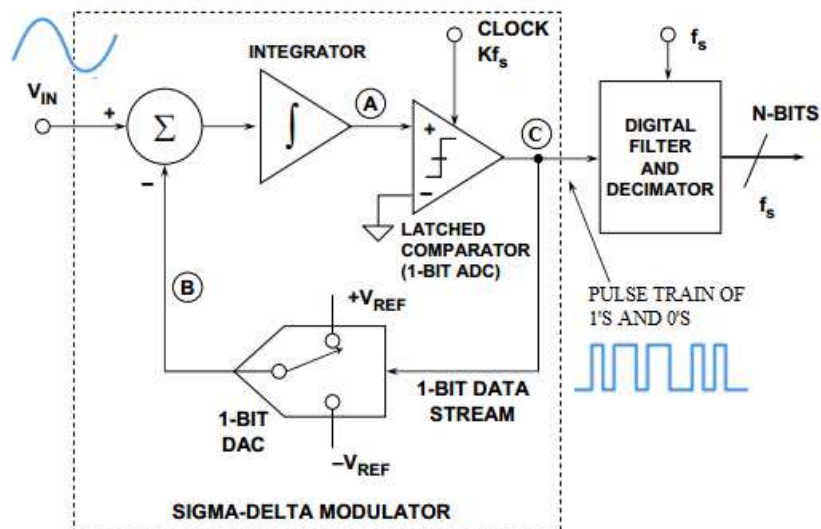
CLOCK $Kf_s$

$f_s$

INTEGRATOR

$V_{IN}$

+

$\Sigma$

$\int$

A

+

C

DIGITAL FILTER AND DECIMATOR

N-BITS

$f_s$

−

−

LATCHED COMPARATOR (1-BIT ADC)

B

$+V_{REF}$

PULSE TRAIN OF 1'S AND 0'S

1-BIT DATA STREAM

1-BIT DAC

$-V_{REF}$

SIGMA-DELTA MODULATOR